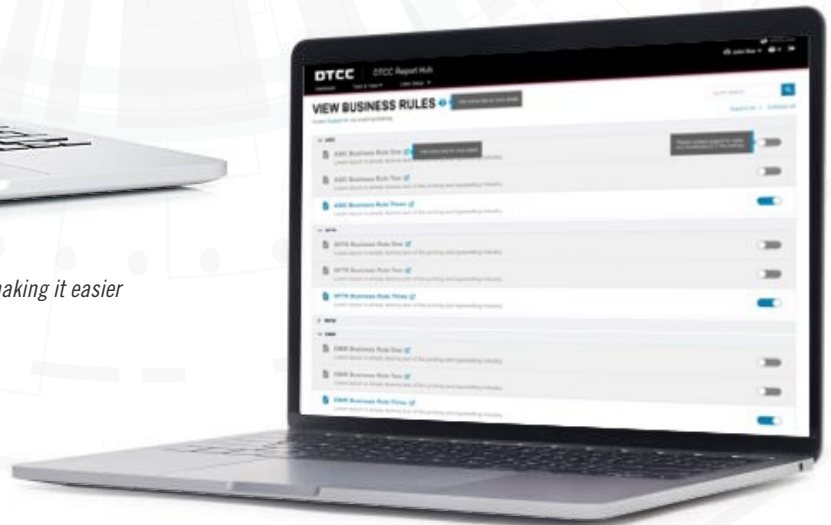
aking it easier

DTCC DTCC Report Hub

VIEW BUSINESS RULES

ASIC Business Rule One

ASIC Business Rule Two

ASIC Business Rule Three

SFTR

SFTR Business Rule One

SFTR Business Rule Two

SFTR Business Rule Three

CMRR

CMRR Business Rule One

CMRR Business Rule Two

CMRR Business Rule Three